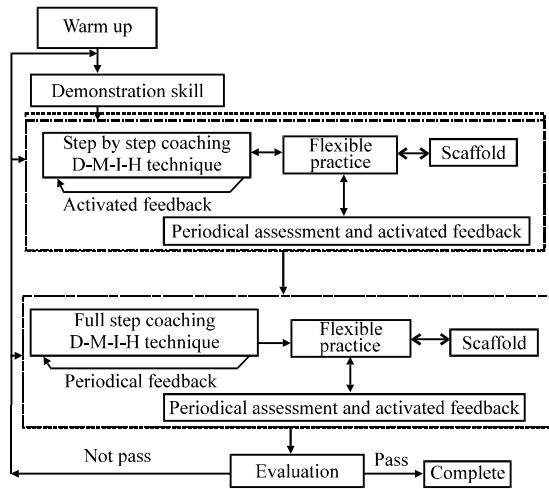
Warm up

Demonstration skill

Step by step coaching D-M-I-H technique

Flexible practice

Scaffold

Activated feedback

Periodical assessment and activated feedback

Full step coaching D-M-I-H technique

Flexible practice

Scaffold

Periodical feedback

Periodical assessment and activated feedback

Not pass

Evaluation

Pass

Complete